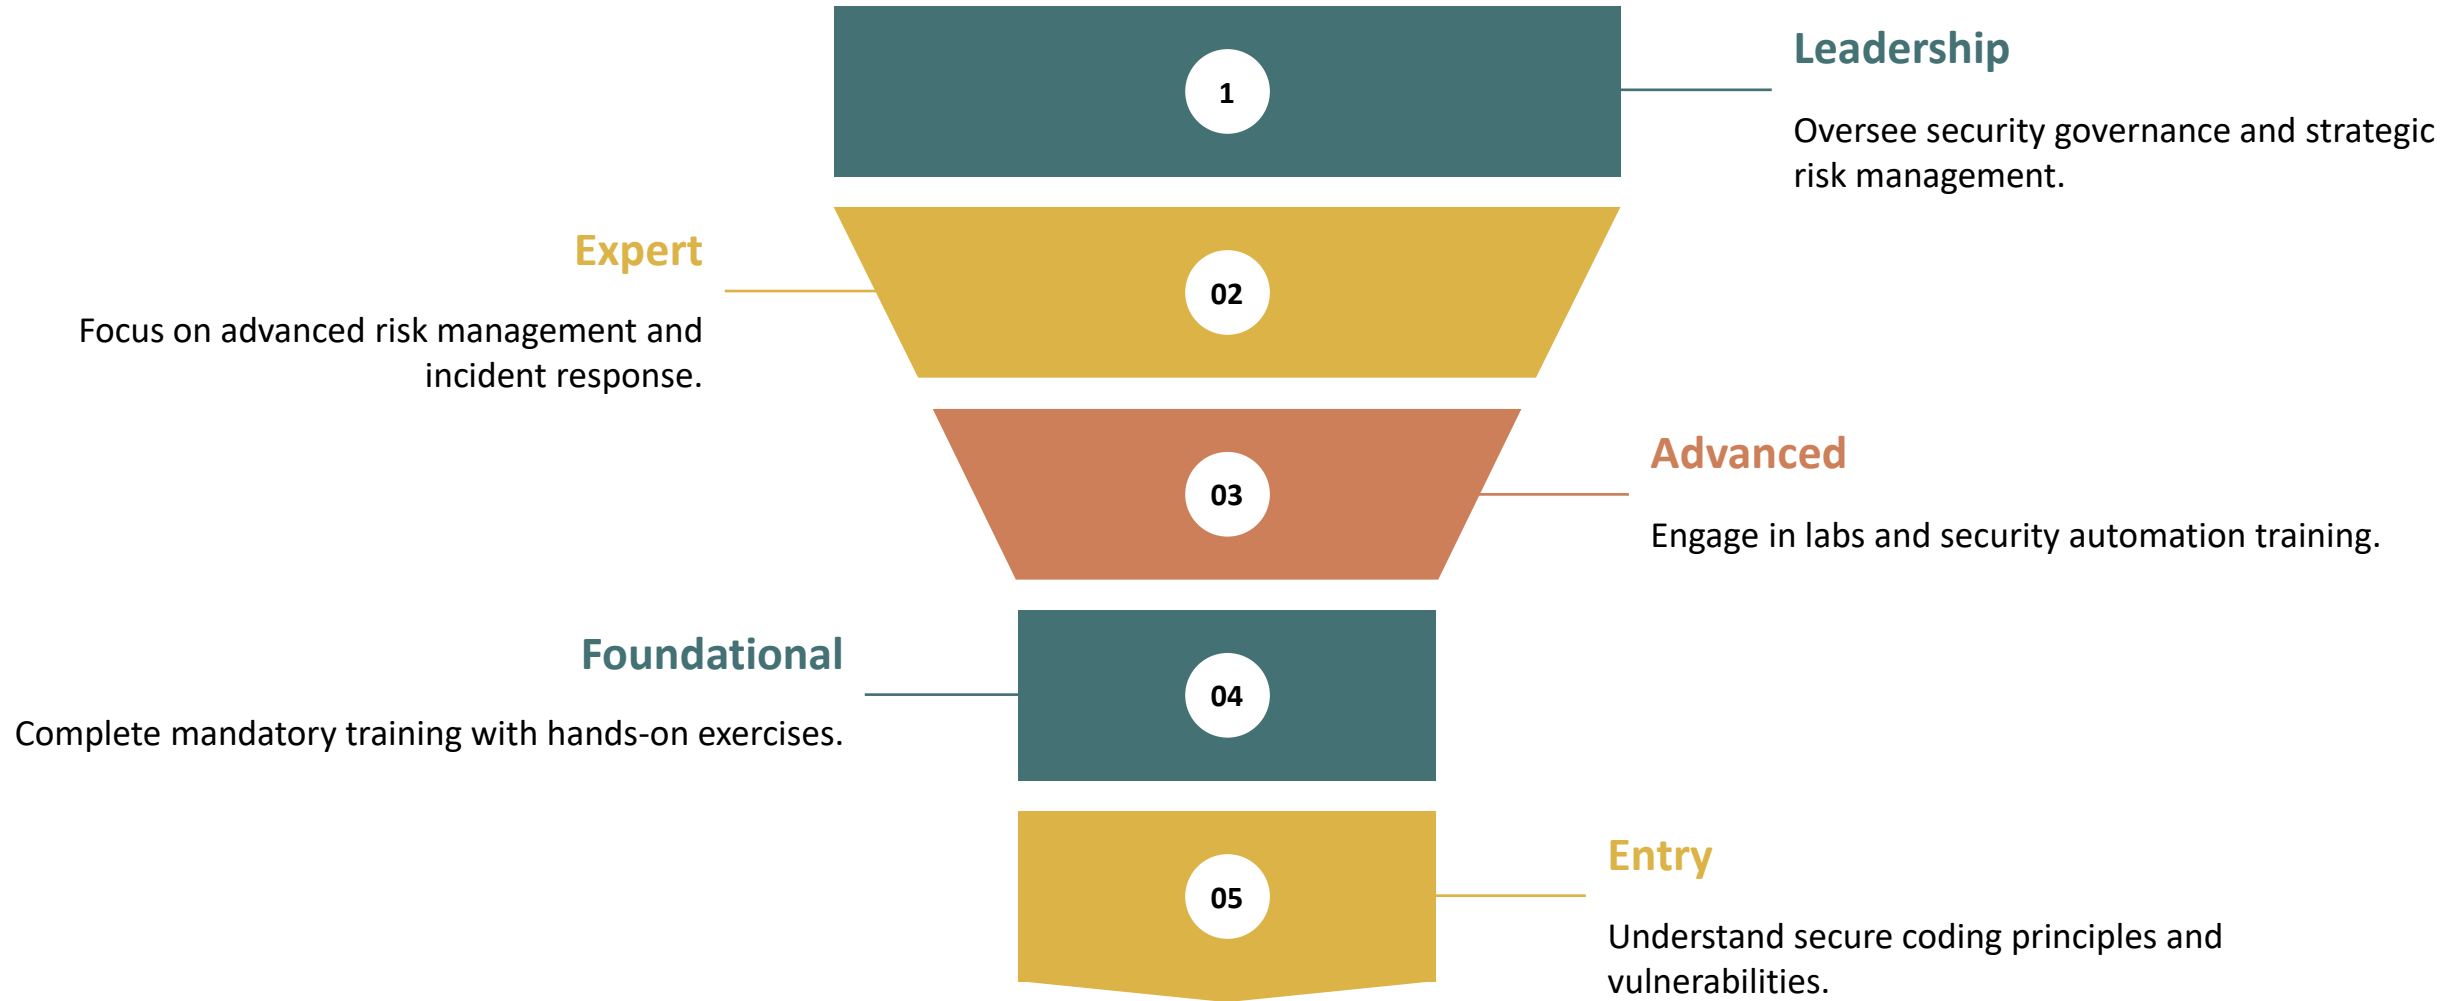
1

Leadership

Oversee security governance and strategic risk management.

Expert

Focus on advanced risk management and incident response.

02

03

Advanced

Engage in labs and security automation training.

Foundational

Complete mandatory training with hands-on exercises.

04

05

Entry

Understand secure coding principles and vulnerabilities.